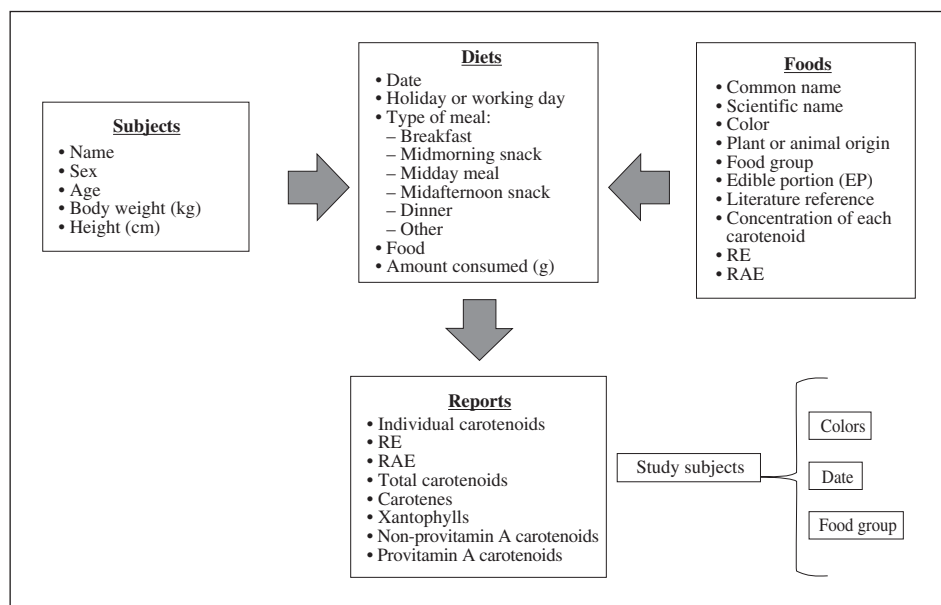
**Subjects**
• Name
• Sex
• Age
• Body weight (kg)
• Height (cm)

**Diets**
• Date
• Holiday or working day
• Type of meal:
– Breakfast
– Midmorning snack
– Midday meal
– Midafternoon snack
– Dinner
– Other
• Food
• Amount consumed (g)

**Foods**
• Common name
• Scientific name
• Color
• Plant or animal origin
• Food group
• Edible portion (EP)
• Literature reference
• Concentration of each carotenoid
• RE
• RAE

**Reports**
• Individual carotenoids
• RE
• RAE
• Total carotenoids
• Carotenes
• Xantophylls
• Non-provitamin A carotenoids
• Provitamin A carotenoids

Study subjects

Colors

Date

Food group